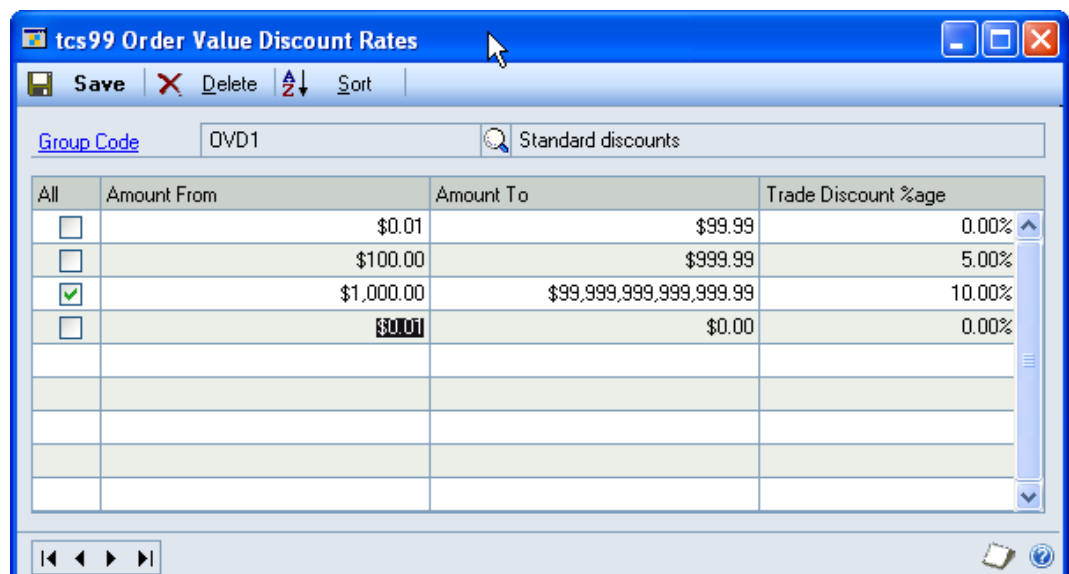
tcs99 Order Value Discount Rates

Save Delete Sort

Group Code OVD1 Standard discounts

| All | Amount From | Amount To | Trade Discount %age |
|---|---|---|---|
| ☐ | $0.01 | $99.99 | 0.00% |
| ☐ | $100.00 | $999.99 | 5.00% |
| ☑ | $1,000.00 | $99,999,999,999,999.99 | 10.00% |
| ☐ | $0.01 | $0.00 | 0.00% |
| | | | |
| | | | |
| | | | |
| | | | |
| | | | |